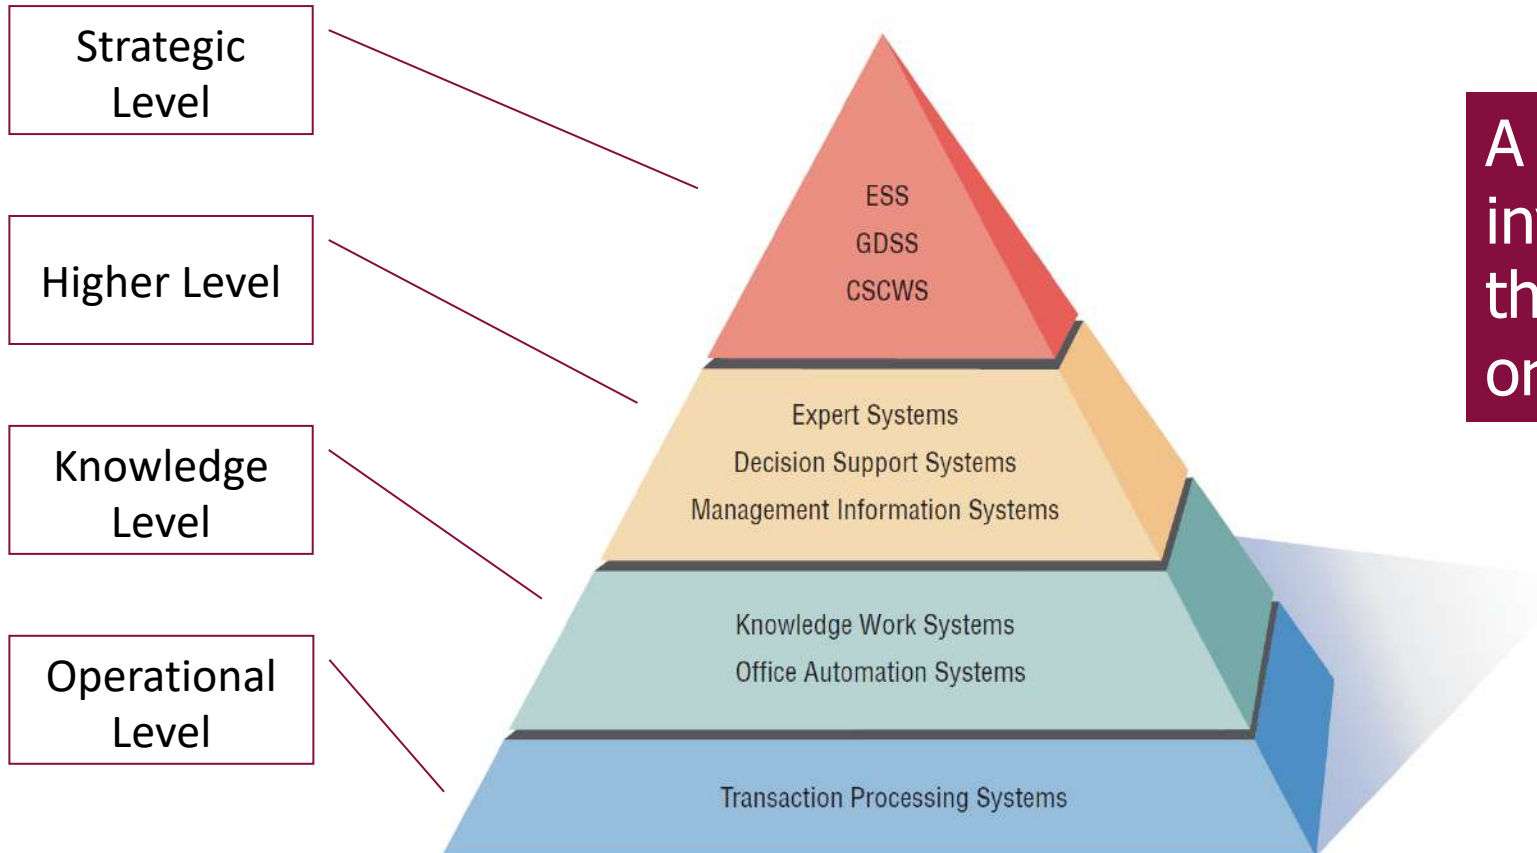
Strategic Level

Higher Level

Knowledge Level

Operational Level

ESS
GDSS
CSCWS

Expert Systems
Decision Support Systems
Management Information Systems

Knowledge Work Systems
Office Automation Systems

Transaction Processing Systems

A
in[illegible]
th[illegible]
or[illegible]